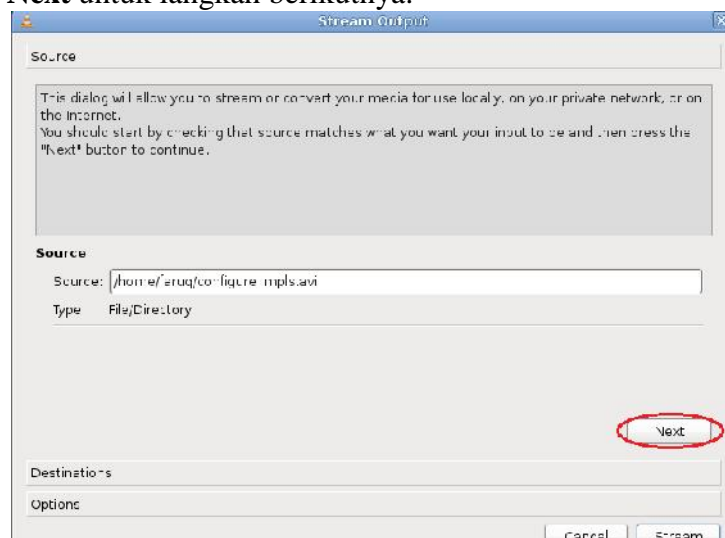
Next untuk langkah berikutnya.

Stream Output

Source

This dialog will allow you to stream or convert your media for use locally, on your private network, or on the Internet.
You should start by checking that source matches what you want your input to be and then press the "Next" button to continue.

Source

Source: /home/faruq/configure-mpls.avi

Type File/Directory

Next

Destinations

Options

Cancel Stream